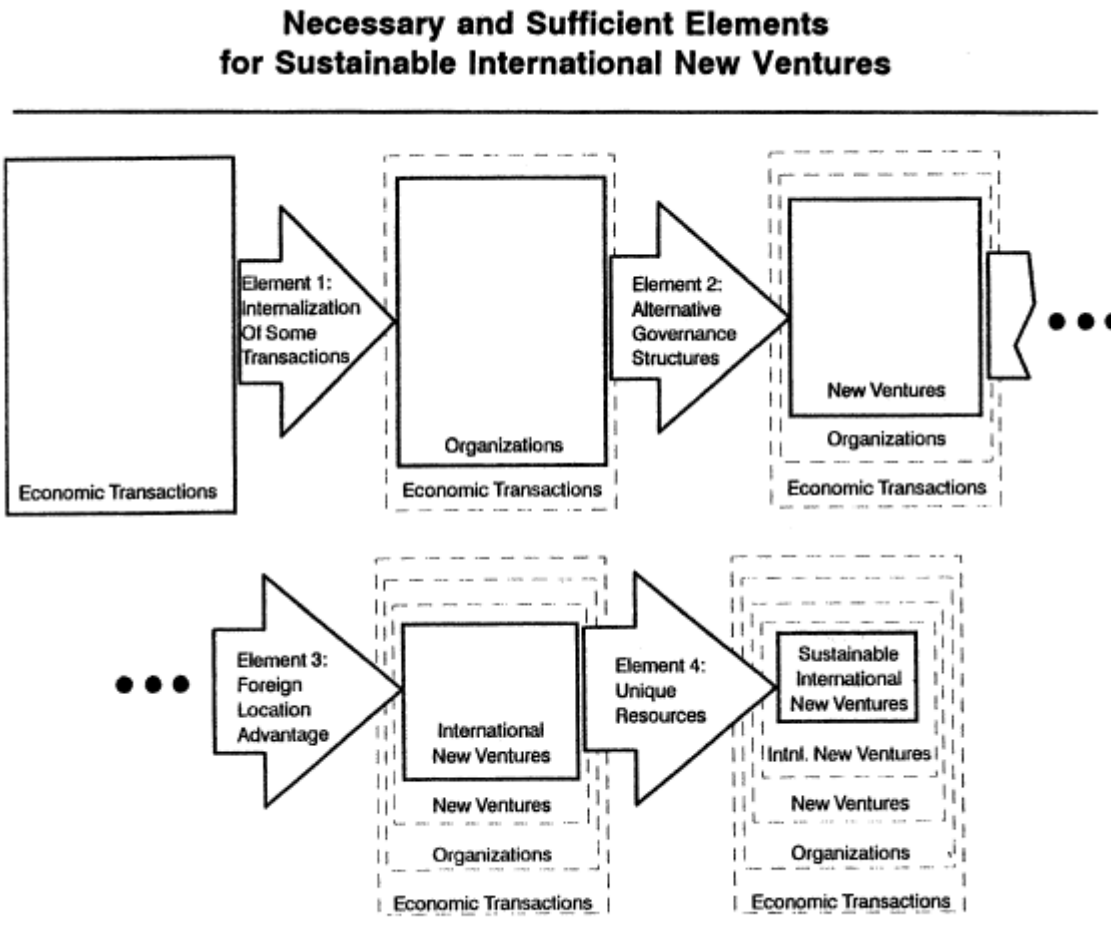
Necessary and Sufficient Elements
for Sustainable International New Ventures

Economic Transactions

Element 1: Internalization Of Some Transactions

Organizations

Economic Transactions

Element 2: Alternative Governance Structures

New Ventures

Organizations

Economic Transactions

Element 3: Foreign Location Advantage

International New Ventures

New Ventures

Organizations

Economic Transactions

Element 4: Unique Resources

Sustainable International New Ventures

Intnl. New Ventures

New Ventures

Organizations

Economic Transactions